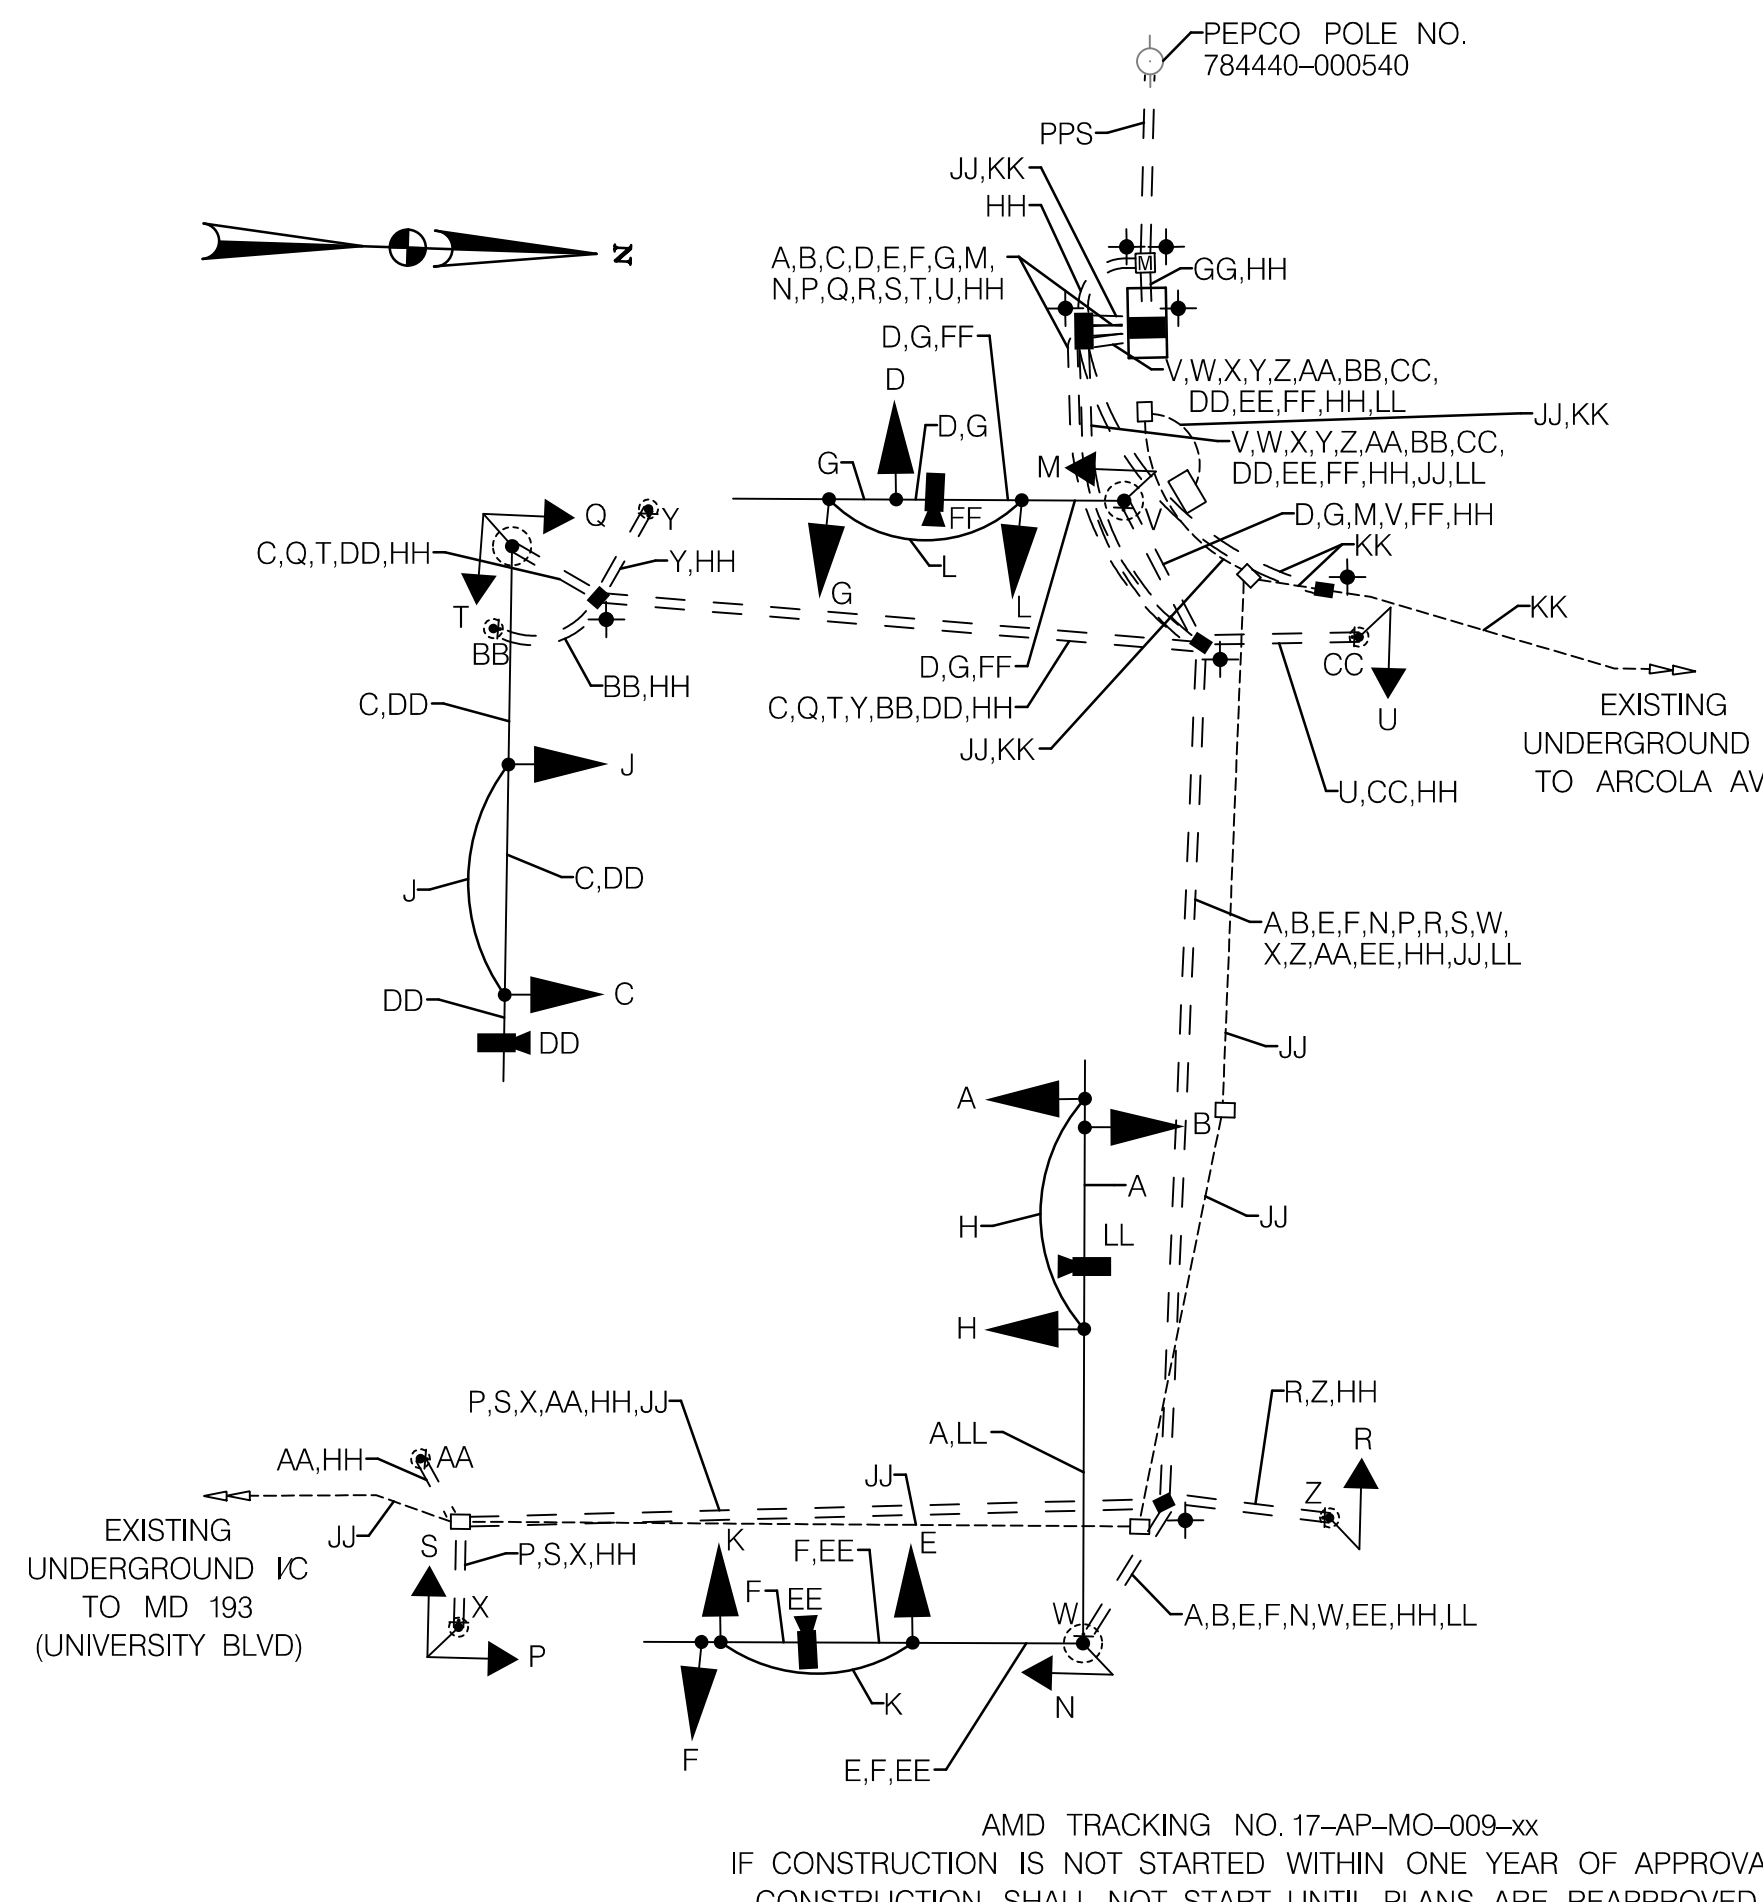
PEPCO POLE NO. 784440–000540

PPS

JJ,KK

HH

N

A,B,C,D,E,F,G,M, N,P,Q,R,S,T,U,HH

M

GG,HH

D,G,FF

V,W,X,Y,Z,AA,BB,CC, DD,EE,FF,HH,LL

D

JJ,KK

D,G

V,W,X,Y,Z,AA,BB,CC, DD,EE,FF,HH,JJ,LL

G

M

FF

V

D,G,M,V,FF,HH

Q

Y

KK

C,Q,T,DD,HH

Y,HH

L

G

KK

T

L

BB

CC

BB,HH

D,G,FF

C,DD

C,Q,T,Y,BB,DD,HH

U

EXISTING UNDERGROUND TO ARCOLA AV

JJ,KK

J

U,CC,HH

C,DD

J

A,B,E,F,N,P,R,S,W, X,Z,AA,EE,HH,JJ,LL

C

DD

DD

JJ

A

B

A

JJ

H

LL

H

R,Z,HH

P,S,X,AA,HH,JJ

A,LL

R

AA,HH

AA

JJ

Z

EXISTING UNDERGROUND I/C TO MD 193 (UNIVERSITY BLVD)

JJ

K

E

S

P,S,X,HH

F,EE

F

EE

X

W

A,B,E,F,N,W,EE,HH,LL

P

K

N

F

E,F,EE

AMD TRACKING NO. 17–AP–MO–009–xx

IF CONSTRUCTION IS NOT STARTED WITHIN ONE YEAR OF APPROVA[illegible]

CONSTRUCTION SHALL NOT START UNTIL PLANS ARE REAPPROVED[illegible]